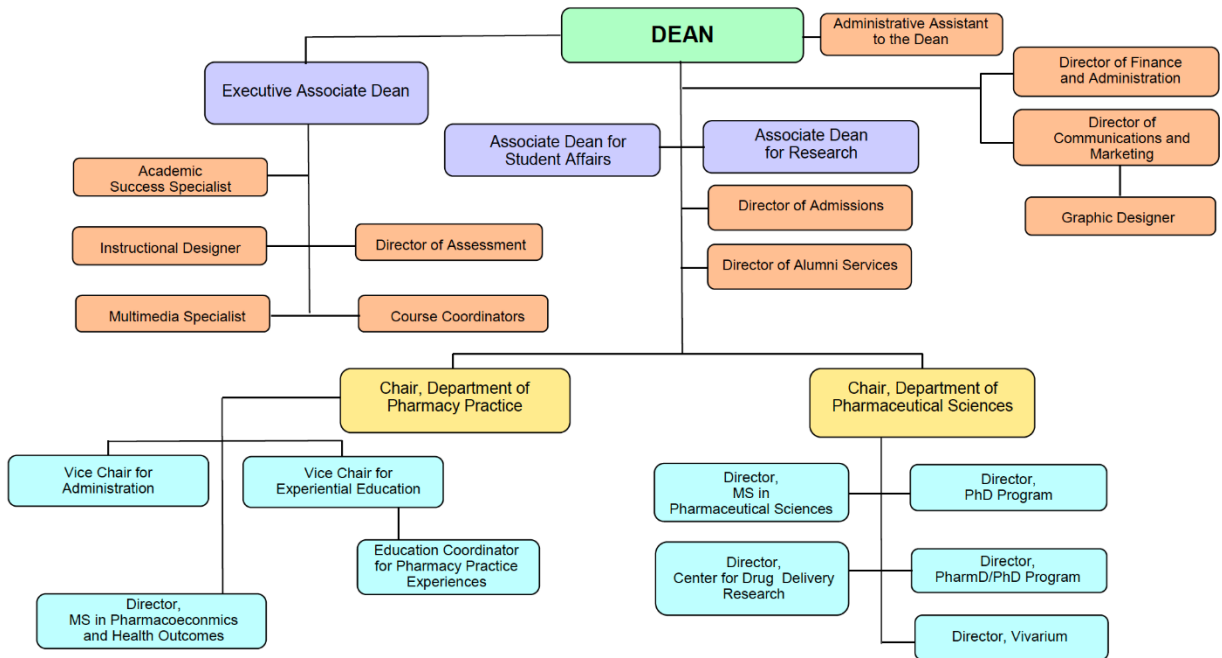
DEAN

Administrative Assistant to the Dean

Executive Associate Dean

Director of Finance and Administration

Director of Communications and Marketing

Graphic Designer

Associate Dean for Student Affairs

Associate Dean for Research

Academic Success Specialist

Instructional Designer

Director of Assessment

Multimedia Specialist

Course Coordinators

Director of Admissions

Director of Alumni Services

Chair, Department of Pharmacy Practice

Chair, Department of Pharmaceutical Sciences

Vice Chair for Administration

Vice Chair for Experiential Education

Education Coordinator for Pharmacy Practice Experiences

Director, MS in Pharmacoeconmics and Health Outcomes

Director, MS in Pharmaceutical Sciences

Director, PhD Program

Director, Center for Drug Delivery Research

Director, PharmD/PhD Program

Director, Vivarium